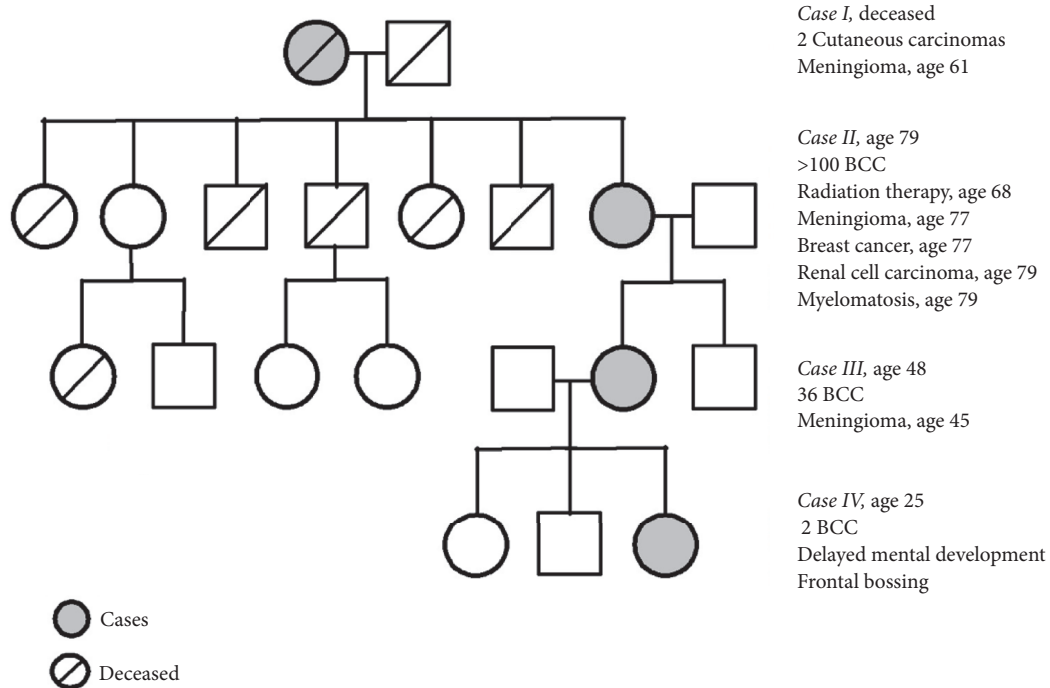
*Case I,* deceased
2 Cutaneous carcinomas
Meningioma, age 61

*Case II,* age 79
>100 BCC
Radiation therapy, age 68
Meningioma, age 77
Breast cancer, age 77
Renal cell carcinoma, age 79
Myelomatosis, age 79

*Case III,* age 48
36 BCC
Meningioma, age 45

*Case IV,* age 25
2 BCC
Delayed mental development
Frontal bossing

Cases

Deceased